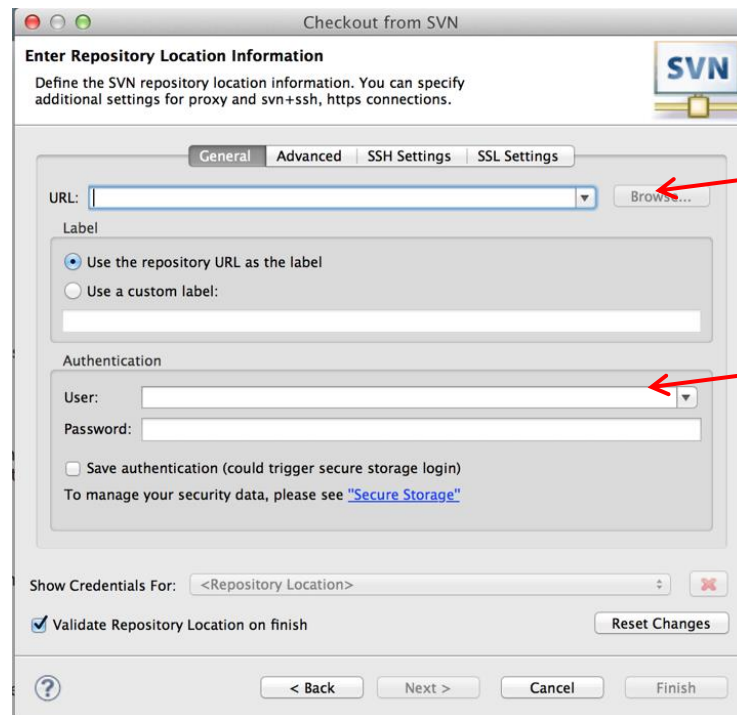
Checkout from SVN

Enter Repository Location Information

Define the SVN repository location information. You can specify additional settings for proxy and svn+ssh, https connections.

SVN

General | Advanced | SSH Settings | SSL Settings

URL:

Browse...

Label

Use the repository URL as the label

Use a custom label:

Authentication

User:

Password:

Save authentication (could trigger secure storage login)

To manage your security data, please see "Secure Storage"

Show Credentials For: <Repository Location>

Validate Repository Location on finish

Reset Changes

?

< Back

Next >

Cancel

Finish